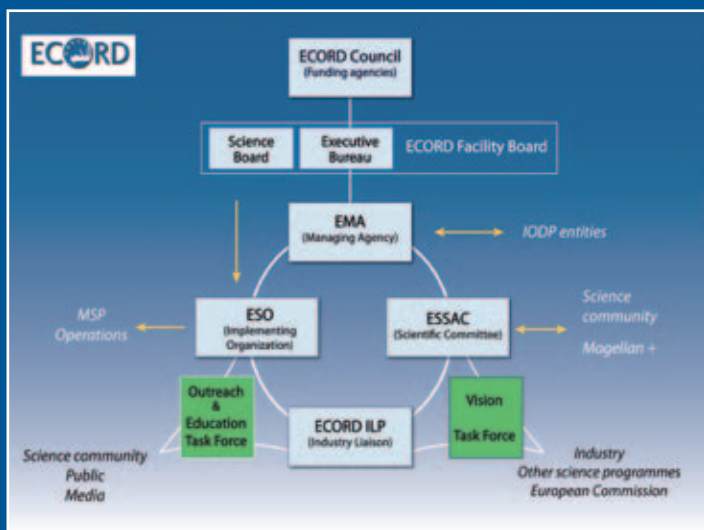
ECORD

ECORD Council
(Funding agencies)

Science Board

Executive Bureau

ECORD Facility Board

EMA
(Managing Agency)

IODP entities

MSP Operations

ESO
(Implementing Organization)

ESSAC
(Scientific Committee)

Science community

Magellan +

Outreach & Education Task Force

ECORD ILP
(Industry Liaison)

Vision

Task Force

Science community
Public
Media

Industry
Other science programmes
European Commission